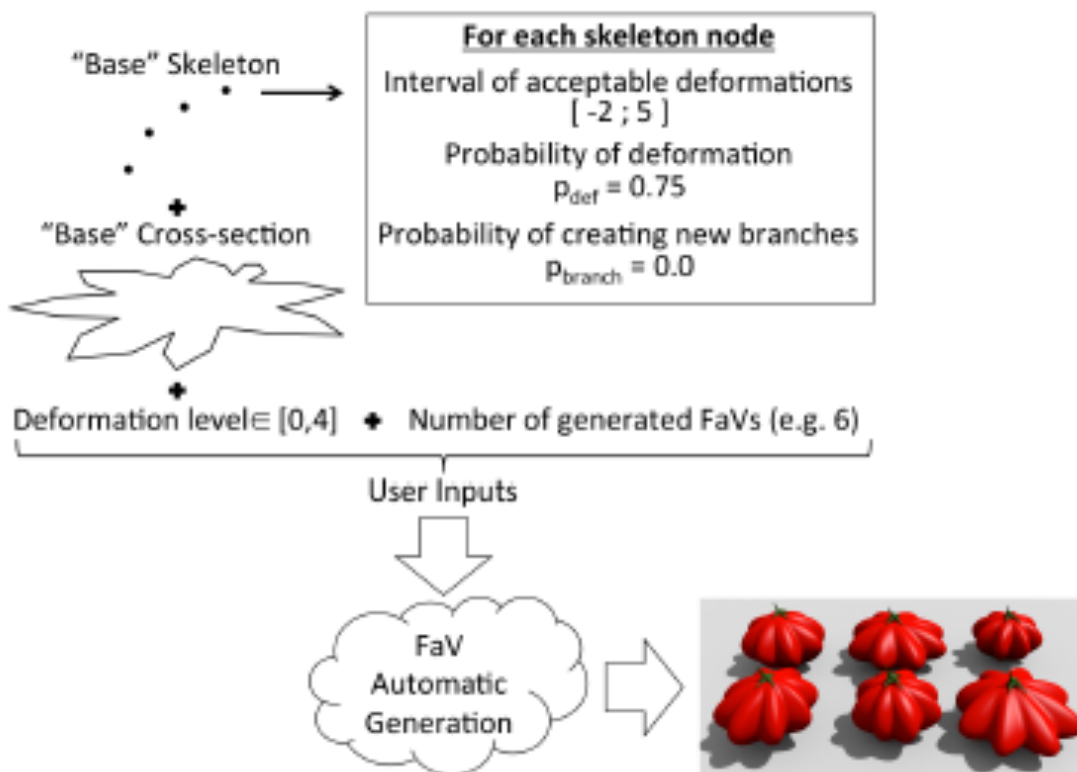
"Base" Skeleton

For each skeleton node

Interval of acceptable deformations
[ -2 ; 5 ]

Probability of deformation
$p_{def}$ = 0.75

Probability of creating new branches
$p_{branch}$ = 0.0

+

"Base" Cross-section

+

Deformation level∈ [0,4] + Number of generated FaVs (e.g. 6)

User Inputs

FaV Automatic Generation